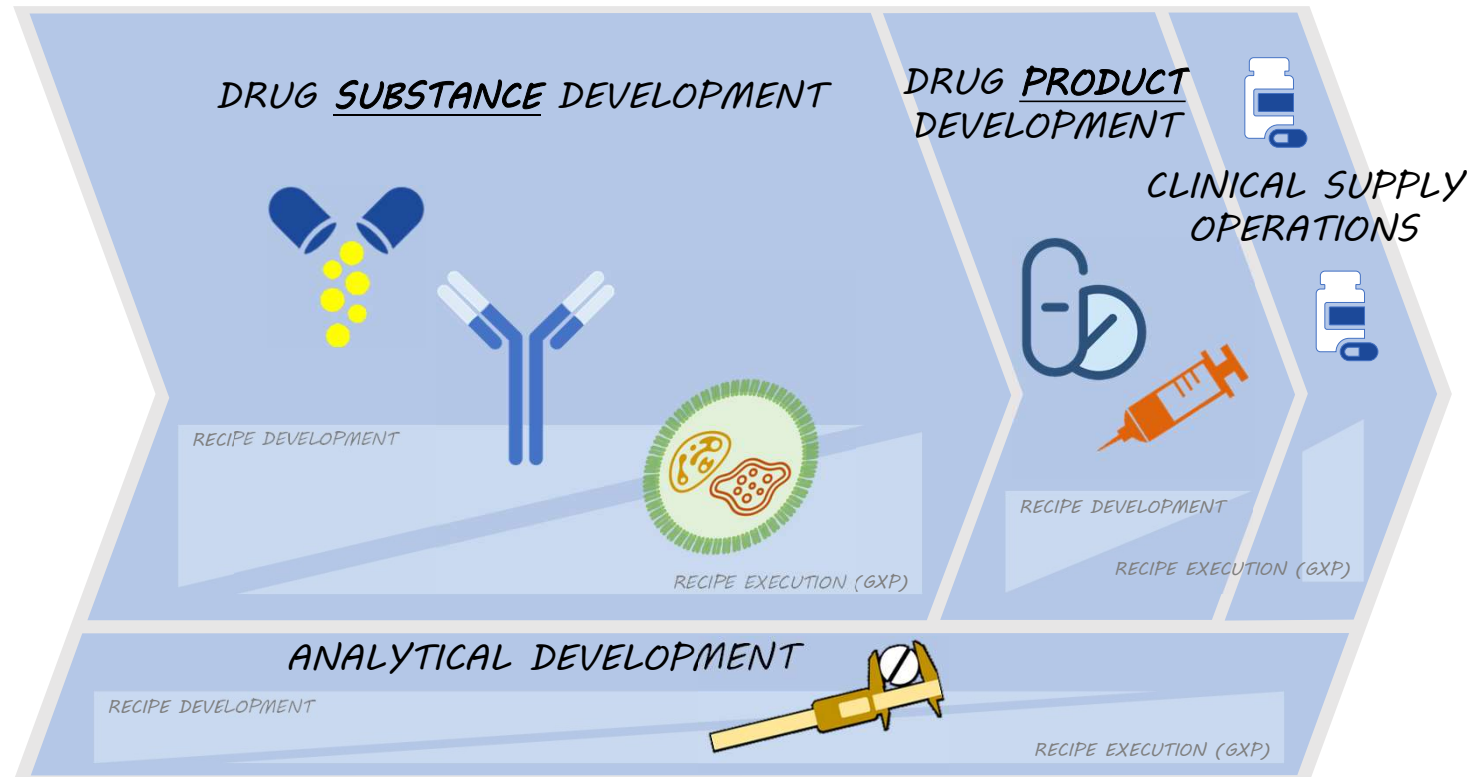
DRUG SUBSTANCE DEVELOPMENT

DRUG PRODUCT DEVELOPMENT

CLINICAL SUPPLY OPERATIONS

RECIPE DEVELOPMENT

RECIPE EXECUTION (GXP)

RECIPE DEVELOPMENT

RECIPE EXECUTION (GXP)

ANALYTICAL DEVELOPMENT

RECIPE DEVELOPMENT

RECIPE EXECUTION (GXP)